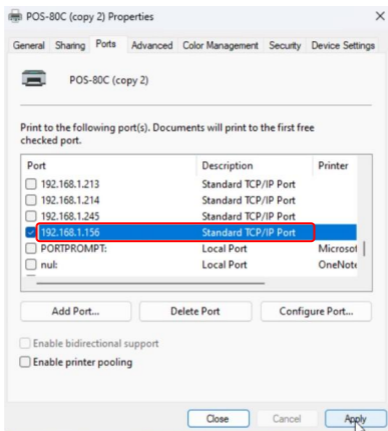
POS-80C (copy 2) Properties

General | Sharing | Ports | Advanced | Color Management | Security | Device Settings

POS-80C (copy 2)

Print to the following port(s). Documents will print to the first free checked port.

| Port | Description | Printer |
|---|---|---|
| 192.168.1.213 | Standard TCP/IP Port | |
| 192.168.1.214 | Standard TCP/IP Port | |
| 192.168.1.245 | Standard TCP/IP Port | |
| 192.168.1.156 | Standard TCP/IP Port | |
| PORTPROMPT: | Local Port | Microsot |
| nul: | Local Port | OneNote |

Add Port... | Delete Port | Configure Port...

Enable bidirectional support

Enable printer pooling

Close | Cancel | Apply